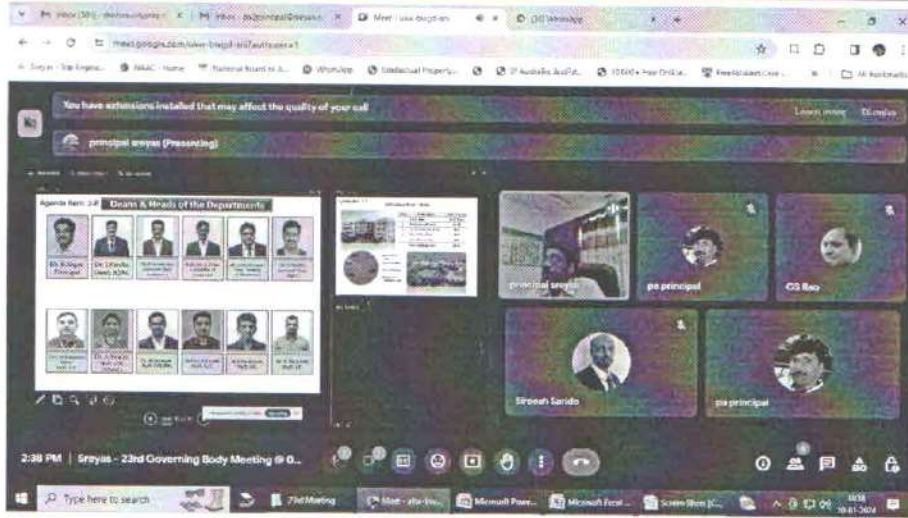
Meet - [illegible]

meet.google.com/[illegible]

You have extensions installed that may affect the quality of your call

Learn more Dismiss

principal sreyas (Presenting)

Agenda Item: 2.0 Deans & Heads of the Departments

principal sreyas

pa principal

GS Rao

Sireesh Sarido

pa principal

2:38 PM | Sreyas - 23rd Governing Body Meeting @ O...

Type here to search

23rd Meeting

Meet - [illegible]

Microsoft Powe...

Microsoft Excel...

Screen Shot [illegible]